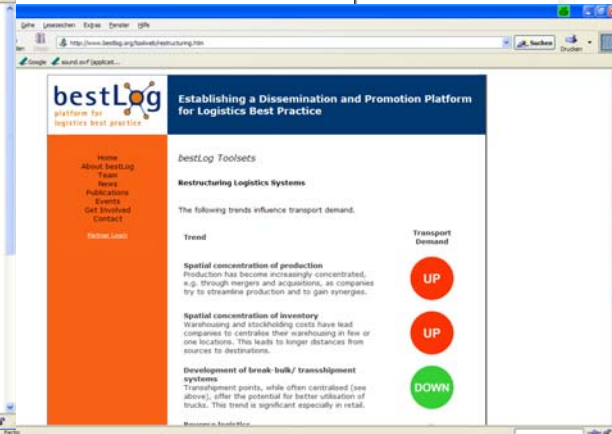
Gehe Lesezeichen Extras Fenster Hilfe

http://www.bestlog.org/toolsets/restructuring.htm

Suchen

Drucken

Google sound.swf (applicat...

bestLog
platform for logistics best practice

Establishing a Dissemination and Promotion Platform for Logistics Best Practice

Home
About bestLog
Team
News
Publications
Events
Get Involved
Contact

Partner Login

bestLog Toolsets

Restructuring Logistics Systems

The following trends influence transport demand.

| Trend | Transport Demand |
|---|---|
| **Spatial concentration of production** Production has become increasingly concentrated, e.g. through mergers and acquisitions, as companies try to streamline production and to gain synergies. | UP |
| **Spatial concentration of inventory** Warehousing and stockholding costs have lead companies to centralise their warehousing in few or one locations. This leads to longer distances from sources to destinations. | UP |
| **Development of break-bulk/ transshipment systems** Transshipment points, while often centralised (see above), offer the potential for better utilisation of trucks. This trend is significant especially in retail. | DOWN |

Reverse logistics

Fertig